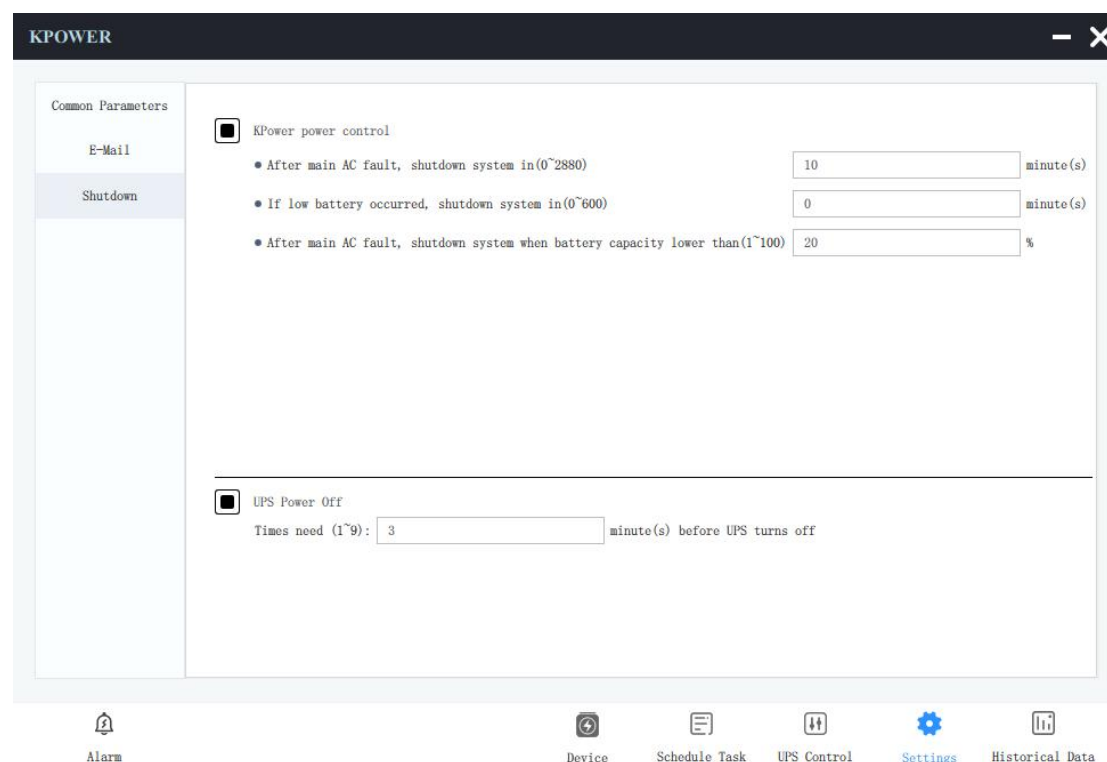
KPOWER

Common Parameters

E-Mail

Shutdown

KPower power control

• After main AC fault, shutdown system in(0~2880) 10 minute(s)

• If low battery occurred, shutdown system in(0~600) 0 minute(s)

• After main AC fault, shutdown system when battery capacity lower than(1~100) 20 %

UPS Power Off

Times need (1~9): 3 minute(s) before UPS turns off

Alarm

Device

Schedule Task

UPS Control

Settings

Historical Data